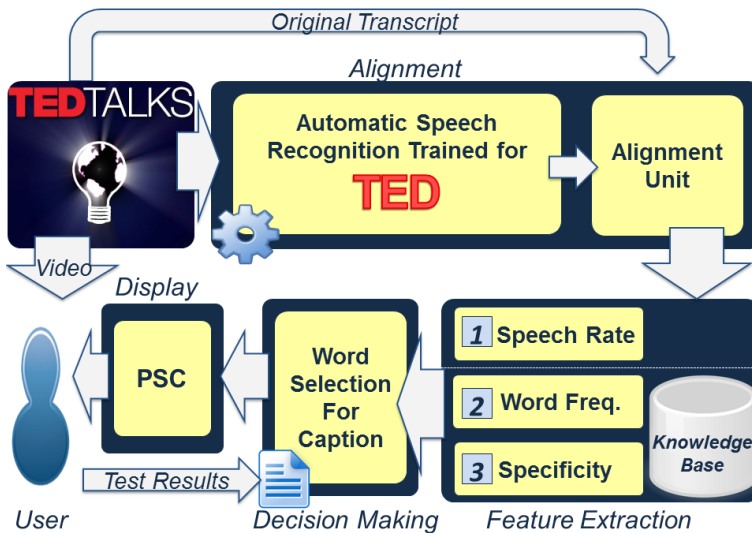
Original Transcript

Alignment

TEDTALKS

Automatic Speech Recognition Trained for TED

Alignment Unit

Video

Display

PSC

Word Selection For Caption

1 Speech Rate

2 Word Freq.

3 Specificity

Knowledge Base

Test Results

User

Decision Making

Feature Extraction